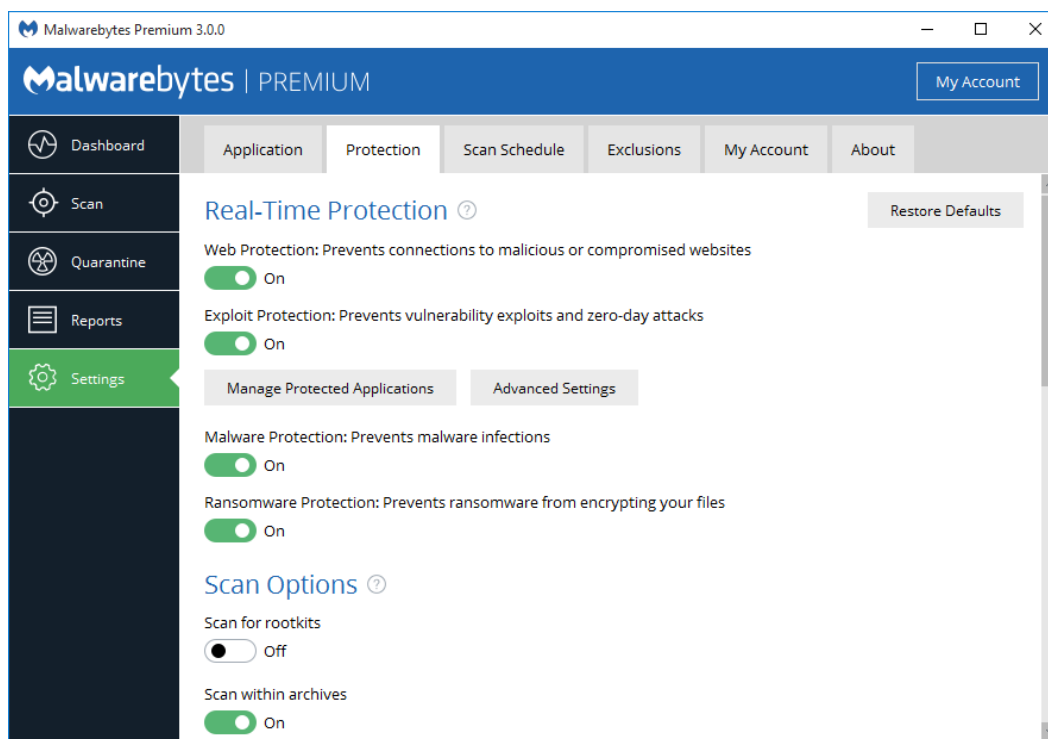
Malwarebytes Premium 3.0.0

Malwarebytes | PREMIUM

My Account

Dashboard

Scan

Quarantine

Reports

Settings

Application

Protection

Scan Schedule

Exclusions

My Account

About

Real-Time Protection

Restore Defaults

Web Protection: Prevents connections to malicious or compromised websites

On

Exploit Protection: Prevents vulnerability exploits and zero-day attacks

On

Manage Protected Applications

Advanced Settings

Malware Protection: Prevents malware infections

On

Ransomware Protection: Prevents ransomware from encrypting your files

On

Scan Options

Scan for rootkits

Off

Scan within archives

On